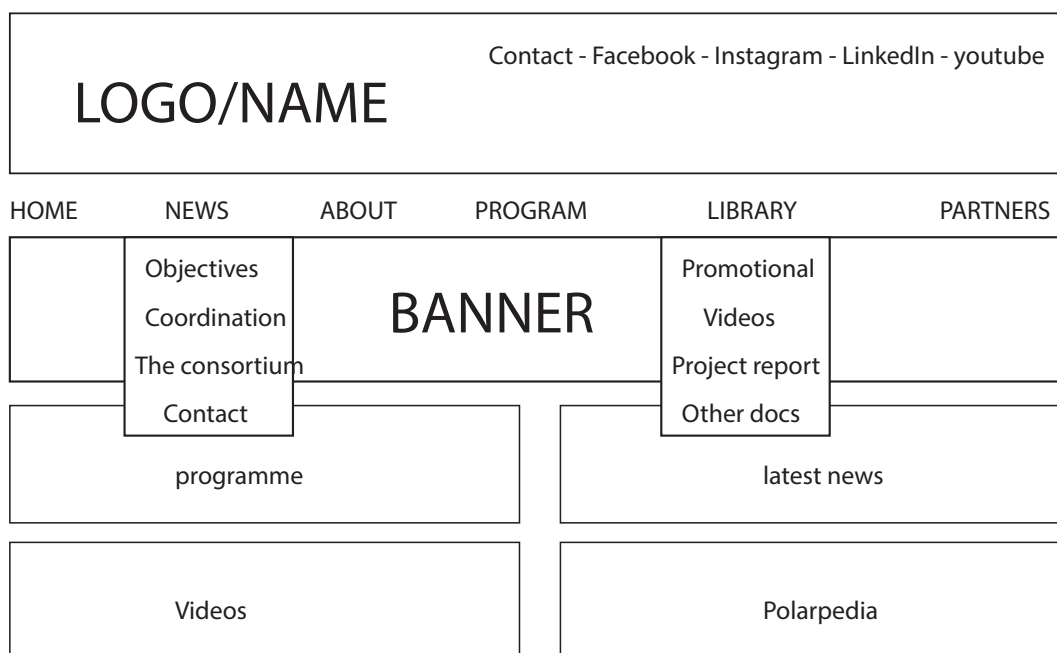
Contact - Facebook - Instagram - LinkedIn - youtube

LOGO/NAME

HOME NEWS ABOUT PROGRAM LIBRARY PARTNERS

Objectives
Coordination
The consortium
Contact

BANNER

Promotional
Videos
Project report
Other docs

programme

latest news

Videos

Polarpedia